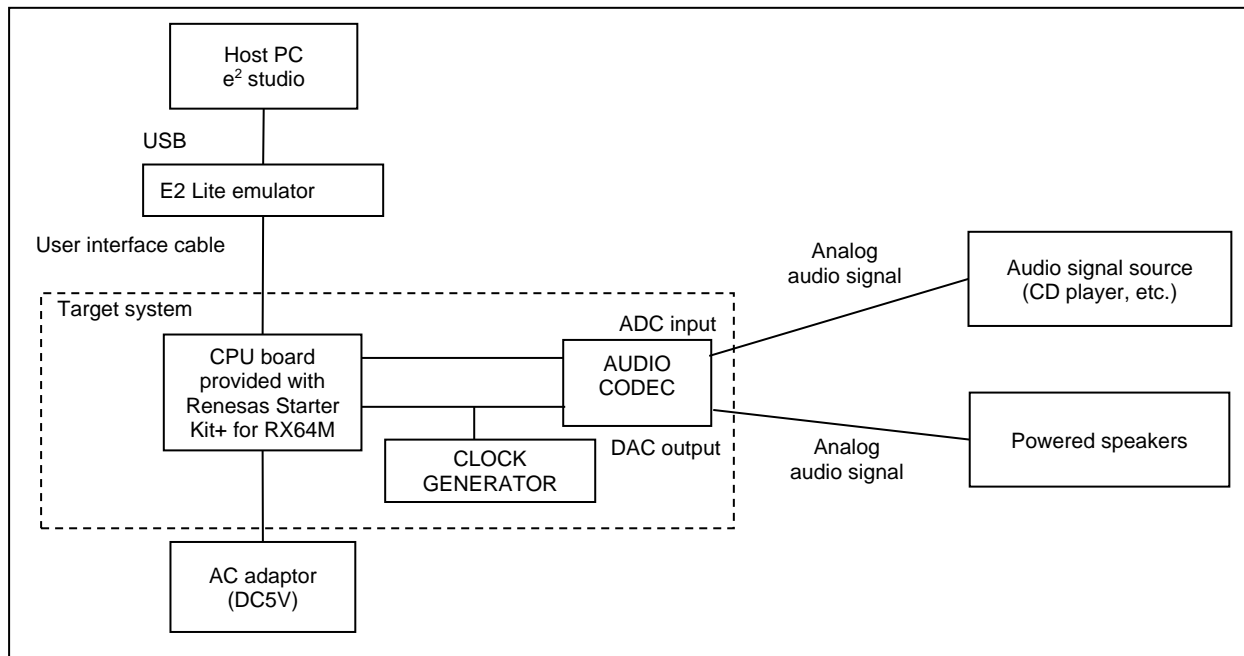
Host PC
$e^2$ studio

USB

E2 Lite emulator

User interface cable

Analog audio signal

Audio signal source (CD player, etc.)

Target system

ADC input

CPU board provided with Renesas Starter Kit+ for RX64M

AUDIO CODEC

DAC output

CLOCK GENERATOR

Powered speakers

Analog audio signal

AC adaptor (DC5V)